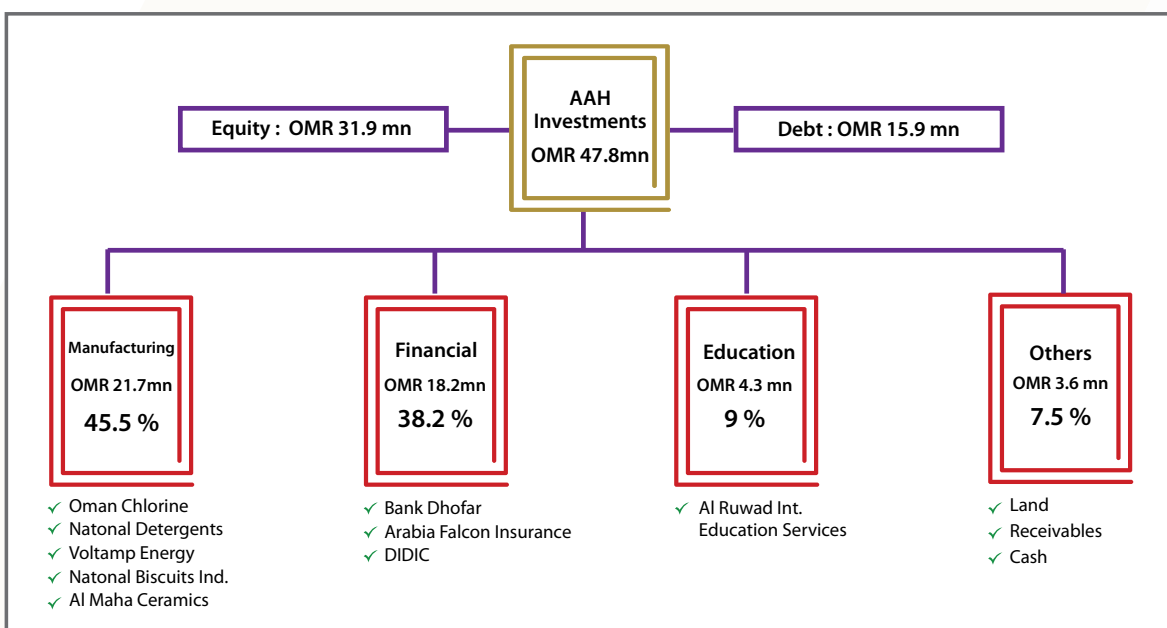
AAH Investments
OMR 47.8mn

Equity : OMR 31.9 mn

Debt : OMR 15.9 mn

Manufacturing
OMR 21.7mn
45.5 %

✓ Oman Chlorine
✓ Natonal Detergents
✓ Voltamp Energy
✓ Natonal Biscuits Ind.
✓ Al Maha Ceramics

Financial
OMR 18.2mn
38.2 %

✓ Bank Dhofar
✓ Arabia Falcon Insurance
✓ DIDIC

Education
OMR 4.3 mn
9 %

✓ Al Ruwad Int. Education Services

Others
OMR 3.6 mn
7.5 %

✓ Land
✓ Receivables
✓ Cash